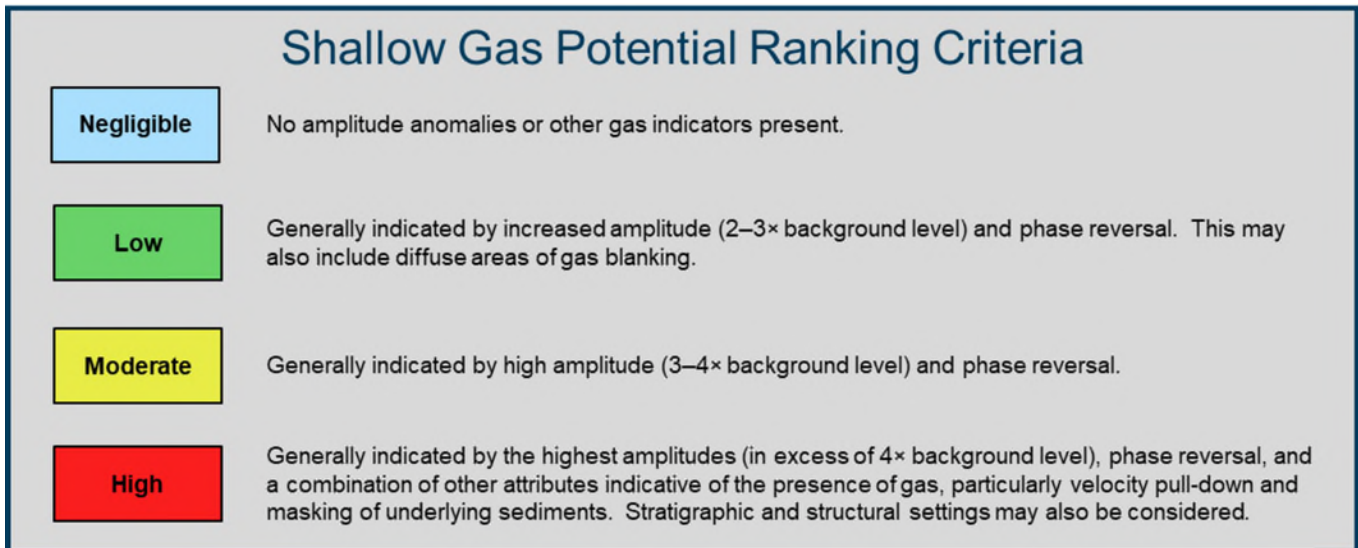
Shallow Gas Potential Ranking Criteria

Negligible

No amplitude anomalies or other gas indicators present.

Low

Generally indicated by increased amplitude (2–3× background level) and phase reversal. This may also include diffuse areas of gas blanking.

Moderate

Generally indicated by high amplitude (3–4× background level) and phase reversal.

High

Generally indicated by the highest amplitudes (in excess of 4× background level), phase reversal, and a combination of other attributes indicative of the presence of gas, particularly velocity pull-down and masking of underlying sediments. Stratigraphic and structural settings may also be considered.